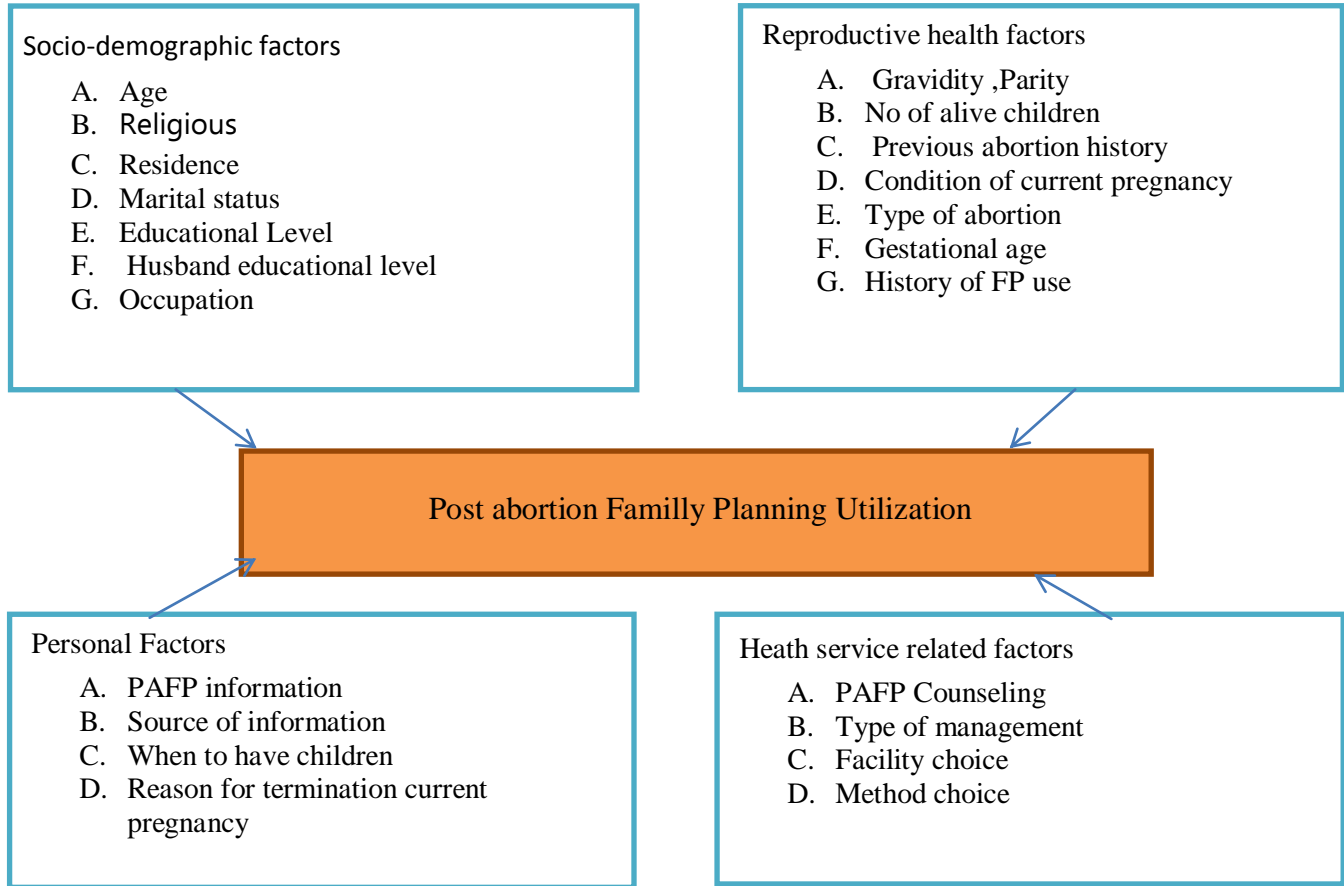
Socio-demographic factors

A. Age
B. Religious
C. Residence
D. Marital status
E. Educational Level
F. Husband educational level
G. Occupation

Reproductive health factors

A. Gravidity ,Parity
B. No of alive children
C. Previous abortion history
D. Condition of current pregnancy
E. Type of abortion
F. Gestational age
G. History of FP use

Post abortion Familly Planning Utilization

Personal Factors

A. PAFP information
B. Source of information
C. When to have children
D. Reason for termination current pregnancy

Heath service related factors

A. PAFP Counseling
B. Type of management
C. Facility choice
D. Method choice